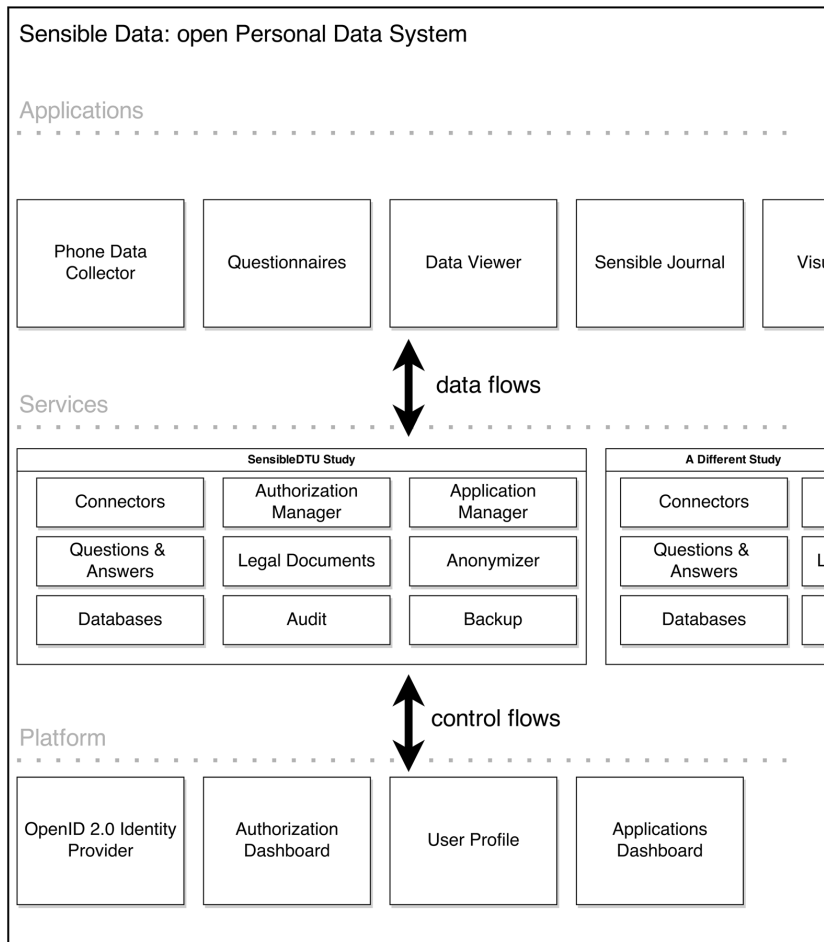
Sensible Data: open Personal Data System

Applications

Phone Data Collector

Questionnaires

Data Viewer

Sensible Journal

Visu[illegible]

data flows

Services

SensibleDTU Study

Connectors

Authorization Manager

Application Manager

Questions & Answers

Legal Documents

Anonymizer

Databases

Audit

Backup

A Different Study

Connectors

Questions & Answers

L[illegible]

Databases

control flows

Platform

OpenID 2.0 Identity Provider

Authorization Dashboard

User Profile

Applications Dashboard